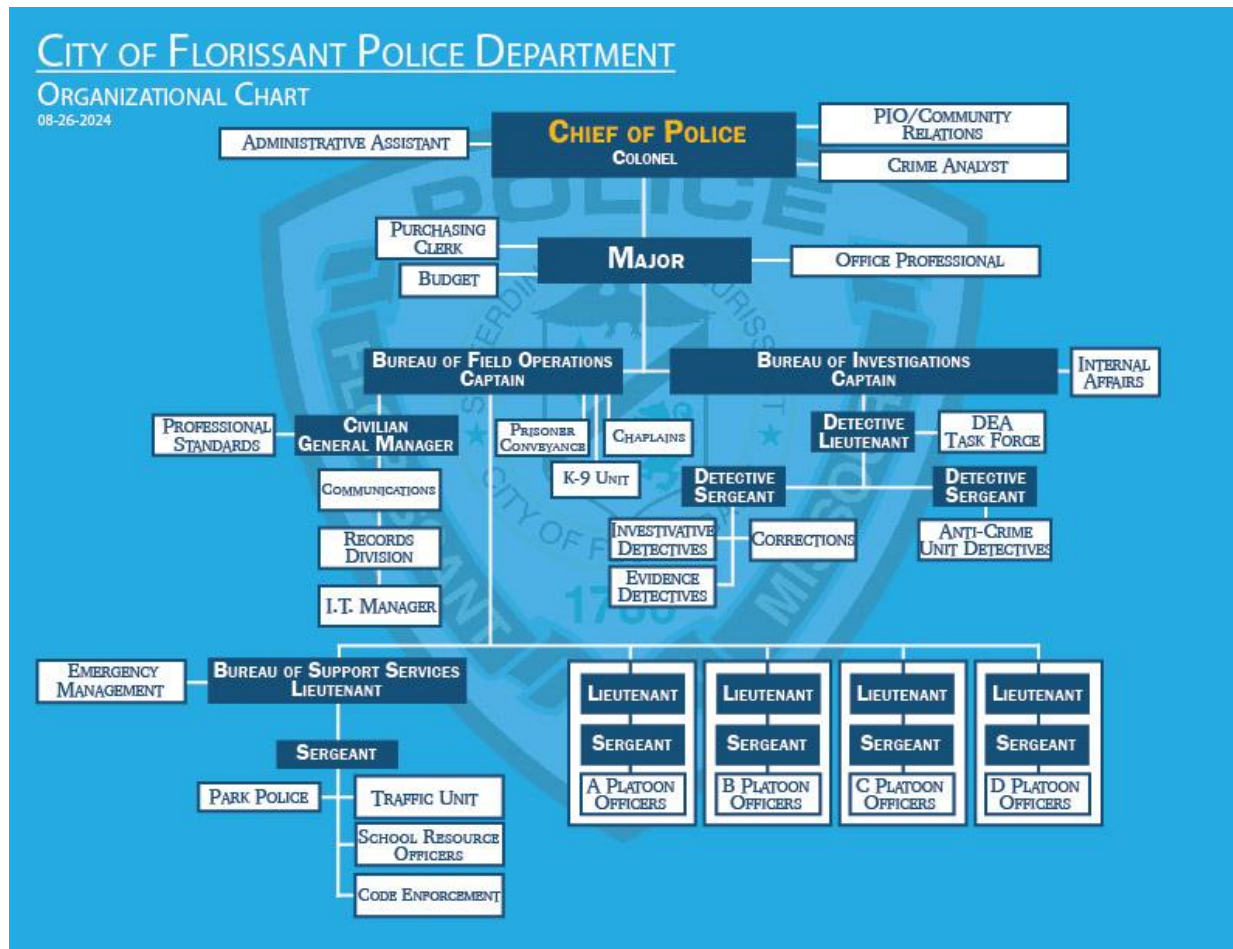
City of Florissant Police Department
Organizational Chart
08-26-2024

Administrative Assistant
Chief of Police
Colonel
PIO/Community Relations
Crime Analyst

Purchasing Clerk
Budget
Major
Office Professional

Bureau of Field Operations
Captain
Bureau of Investigations
Captain
Internal Affairs

Professional Standards
Civilian General Manager
Communications
Records Division
I.T. Manager

Prisoner Conveyance
Chaplains
K-9 Unit

Detective Lieutenant
DEA Task Force
Detective Sergeant
Detective Sergeant
Investivative Detectives
Corrections
Evidence Detectives
Anti-Crime Unit Detectives

Emergency Management
Bureau of Support Services
Lieutenant
Sergeant
Park Police
Traffic Unit
School Resource Officers
Code Enforcement

Lieutenant
Sergeant
A Platoon Officers

Lieutenant
Sergeant
B Platoon Officers

Lieutenant
Sergeant
C Platoon Officers

Lieutenant
Sergeant
D Platoon Officers